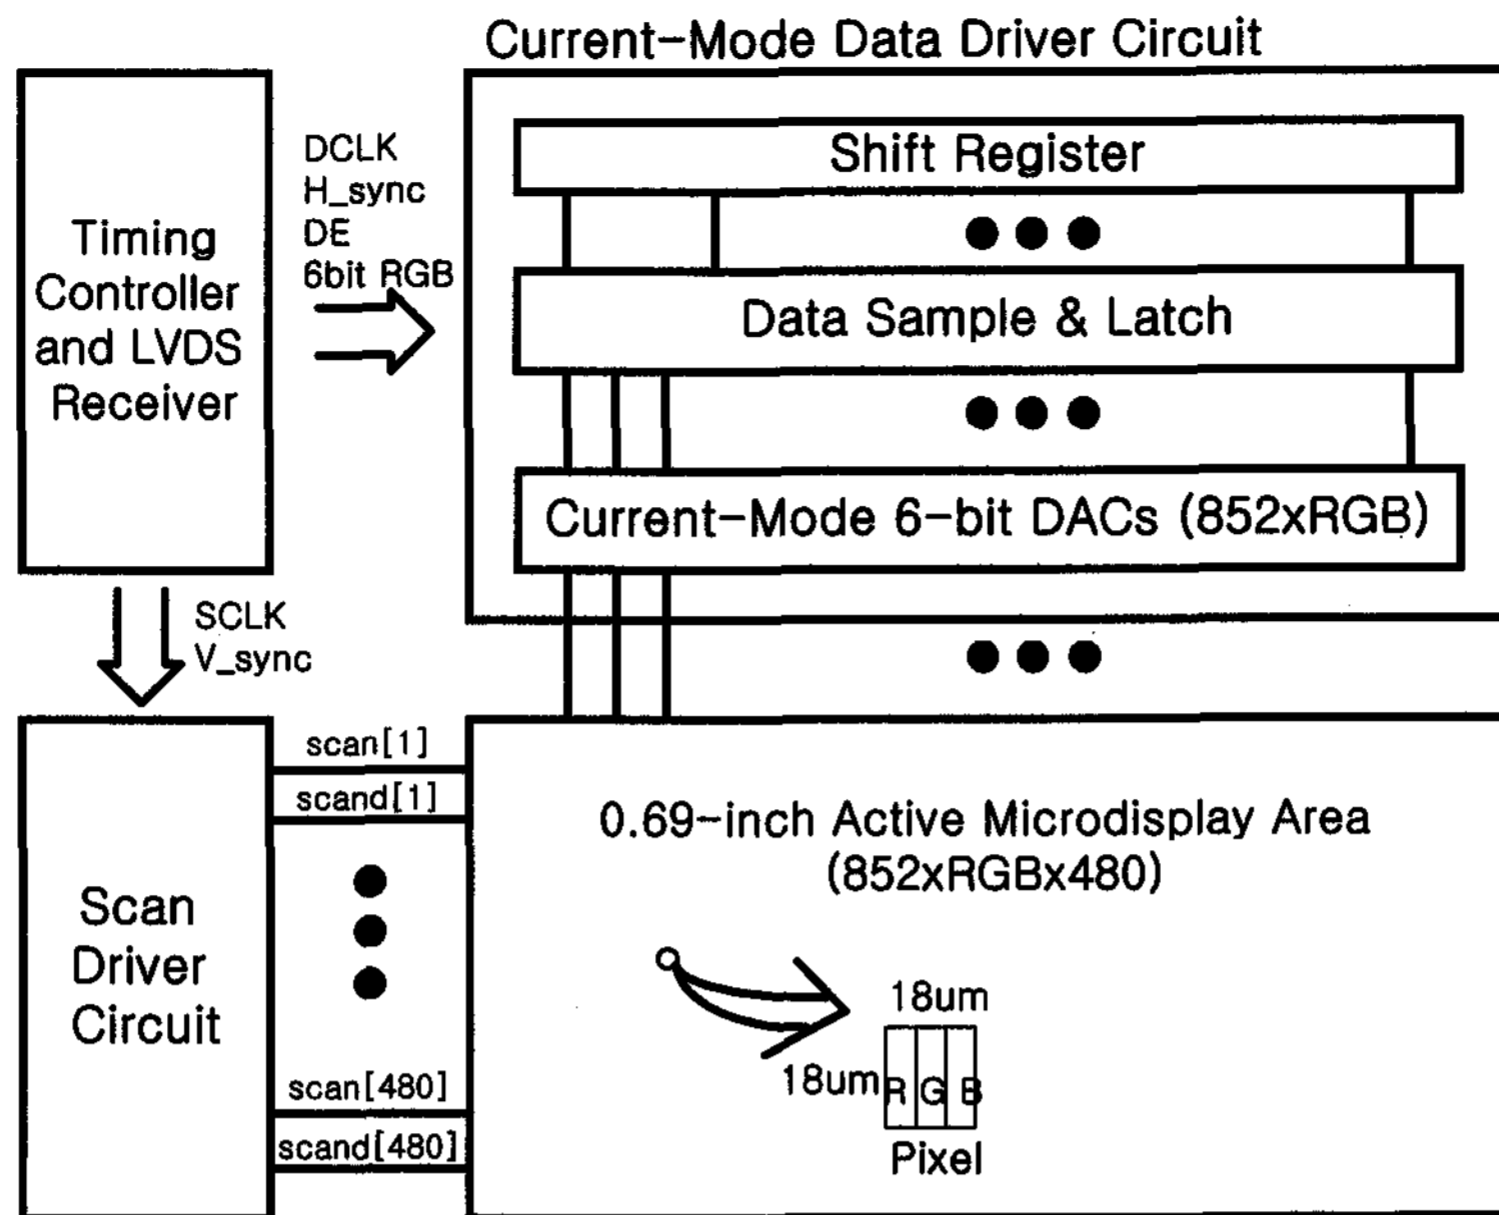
Current-Mode Data Driver Circuit

Timing Controller and LVDS Receiver

DCLK
H_sync
DE
6bit RGB

Shift Register

Data Sample & Latch

Current-Mode 6-bit DACs (852xRGB)

SCLK
V_sync

Scan Driver Circuit

scan[1]
scand[1]
scan[480]
scand[480]

0.69-inch Active Microdisplay Area
(852xRGBx480)

18um
18um
R G B
Pixel